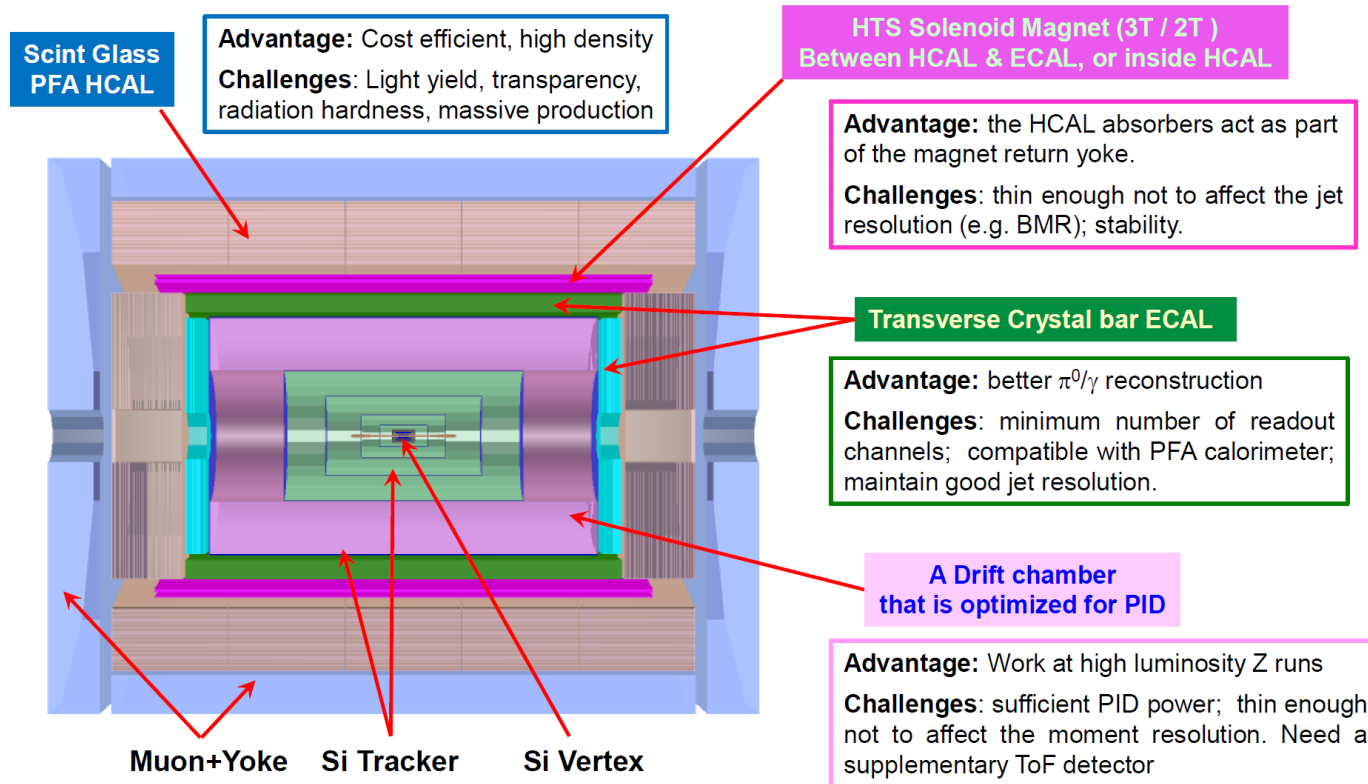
Scint Glass PFA HCAL

Advantage: Cost efficient, high density

Challenges: Light yield, transparency, radiation hardness, massive production

HTS Solenoid Magnet (3T / 2T )
Between HCAL & ECAL, or inside HCAL

Advantage: the HCAL absorbers act as part of the magnet return yoke.

Challenges: thin enough not to affect the jet resolution (e.g. BMR); stability.

Transverse Crystal bar ECAL

Advantage: better $\pi^0/\gamma$ reconstruction

Challenges: minimum number of readout channels; compatible with PFA calorimeter; maintain good jet resolution.

A Drift chamber
that is optimized for PID

Advantage: Work at high luminosity Z runs

Challenges: sufficient PID power; thin enough not to affect the moment resolution. Need a supplementary ToF detector

Muon+Yoke

Si Tracker

Si Vertex